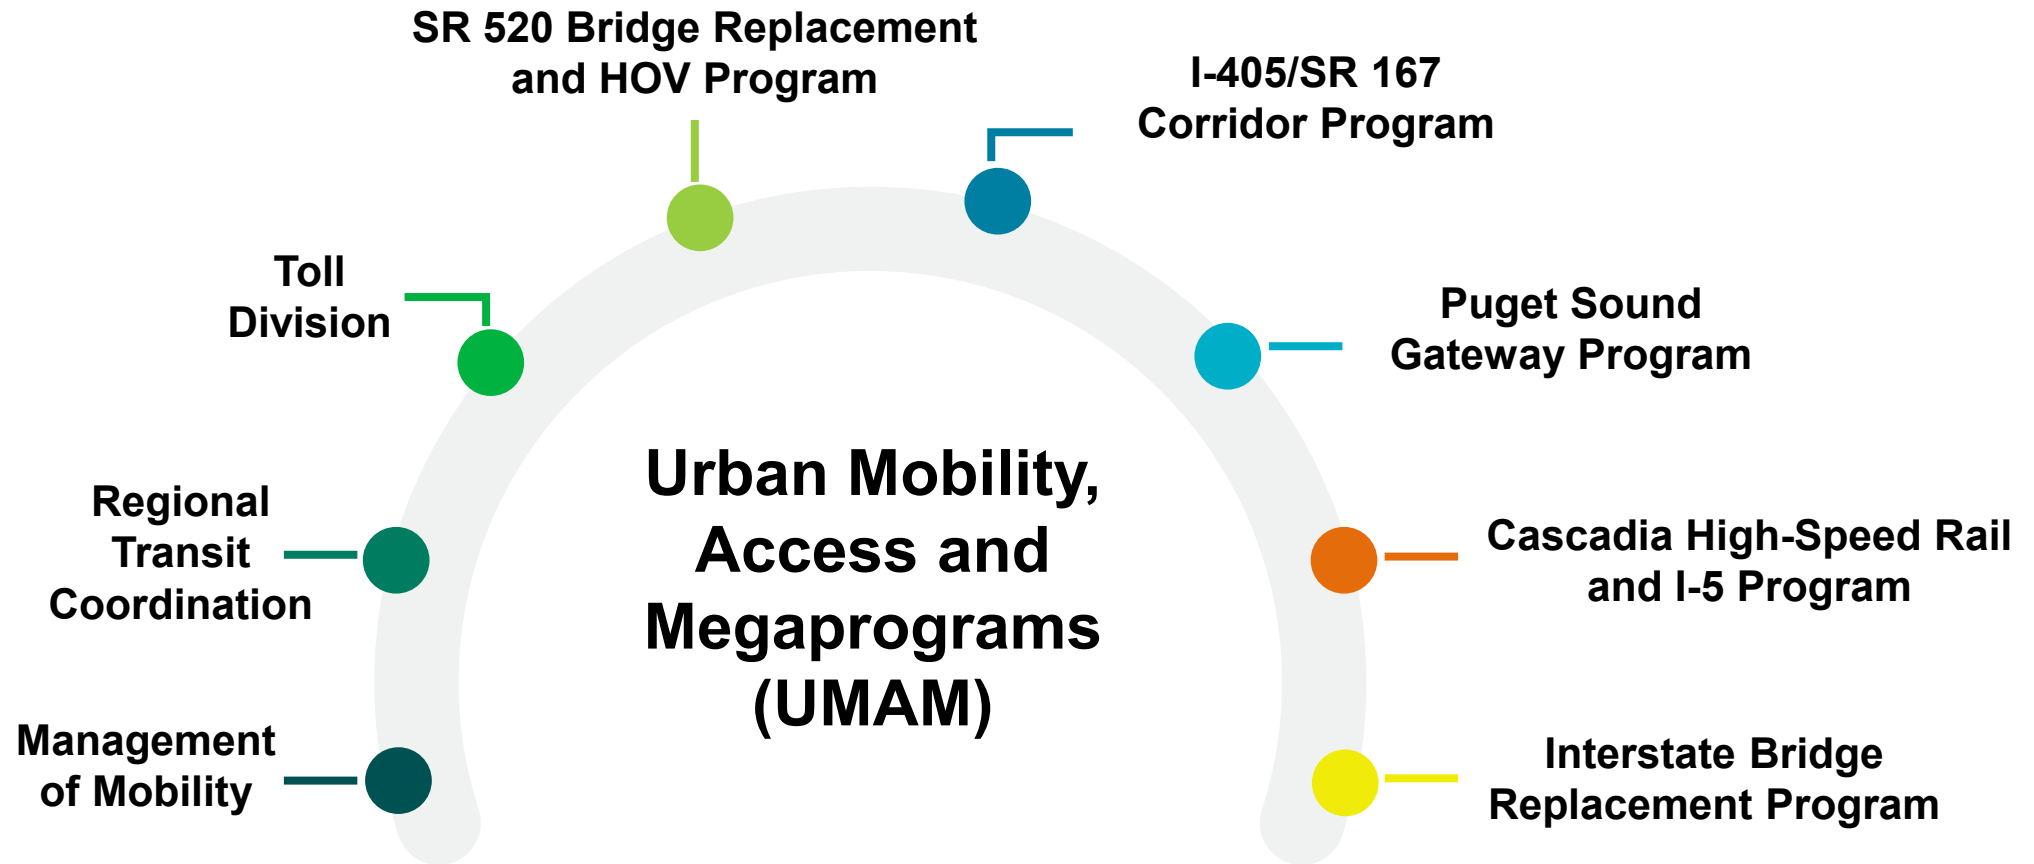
SR 520 Bridge Replacement and HOV Program

I-405/SR 167 Corridor Program

Toll Division

Puget Sound Gateway Program

Urban Mobility, Access and Megaprograms (UMAM)

Regional Transit Coordination

Cascadia High-Speed Rail and I-5 Program

Management of Mobility

Interstate Bridge Replacement Program